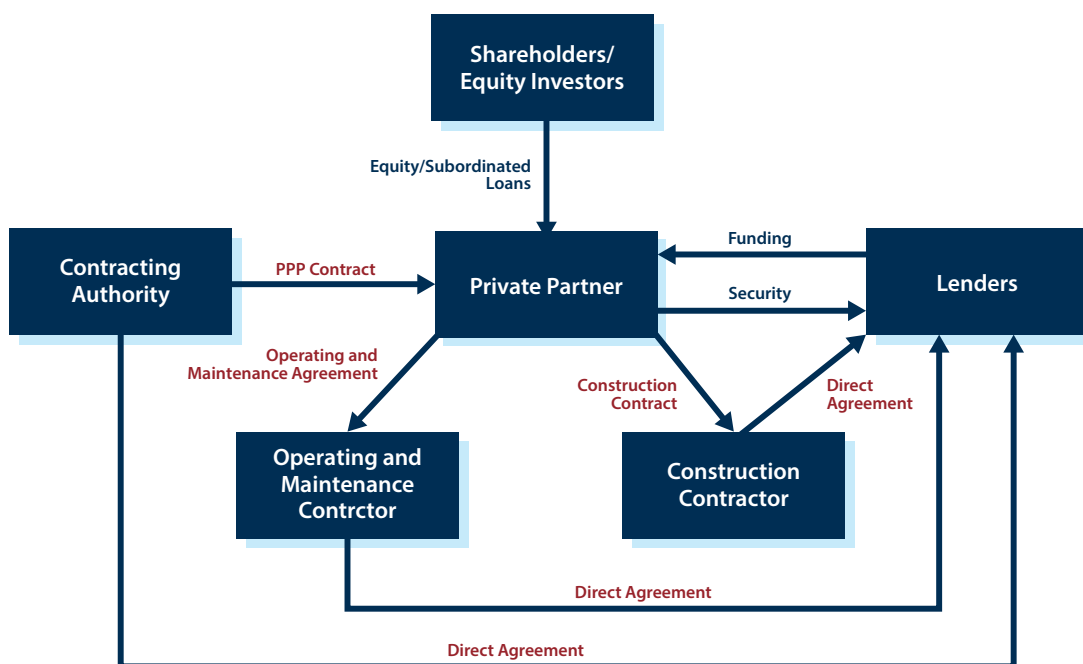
Shareholders/
Equity Investors

Equity/Subordinated
Loans

Contracting
Authority

PPP Contract

Private Partner

Funding

Security

Lenders

Operating and
Maintenance Agreement

Construction
Contract

Direct
Agreement

Operating and
Maintenance
Contrctor

Construction
Contractor

Direct Agreement

Direct Agreement